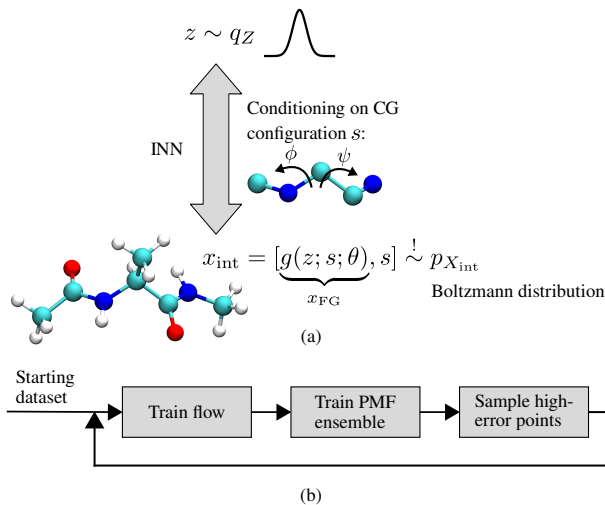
$z \sim q_Z$

Conditioning on CG configuration $s$:

INN

$\phi$ $\psi$

$x_{\text{int}} = [\underbrace{g(z; s; \theta)}_{x_{\text{FG}}}, s] \overset{!}{\sim} p_{X_{\text{int}}}$

Boltzmann distribution

(a)

Starting dataset

Train flow

Train PMF ensemble

Sample high-error points

(b)